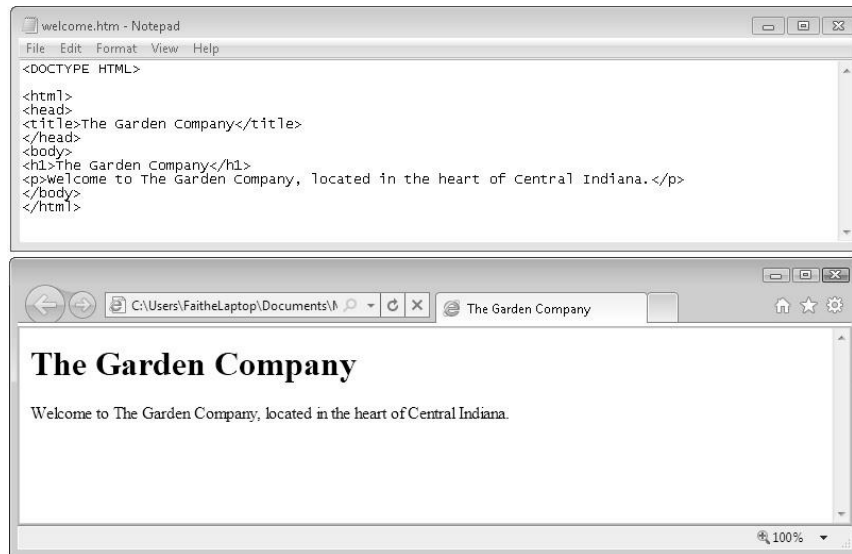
welcome.htm - Notepad
File Edit Format View Help
<DOCTYPE HTML>

<html>
<head>
<title>The Garden Company</title>
</head>
<body>
<h1>The Garden Company</h1>
<p>Welcome to The Garden Company, located in the heart of Central Indiana.</p>
</body>
</html>

C:\Users\FaitheLaptop\Documents\N
The Garden Company

The Garden Company

Welcome to The Garden Company, located in the heart of Central Indiana.

100%